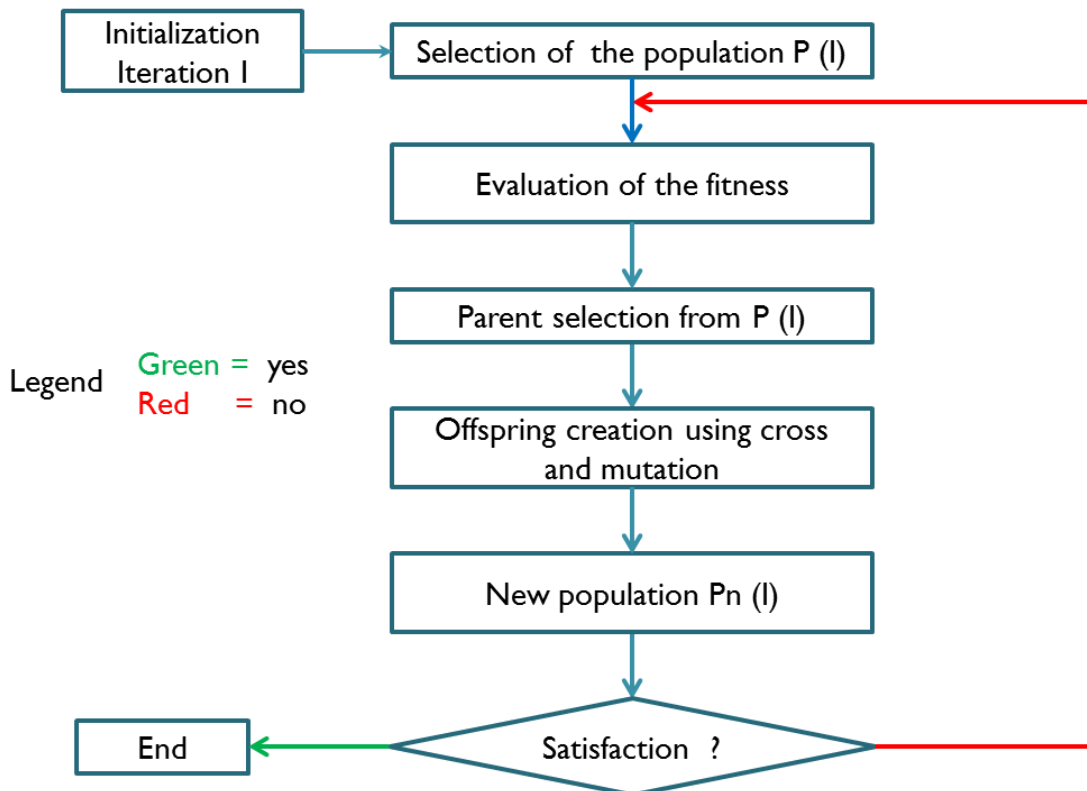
Initialization
Iteration I

Selection of the population P (I)

Evaluation of the fitness

Parent selection from P (I)

Legend Green = yes
Red = no

Offspring creation using cross and mutation

New population Pn (I)

End

Satisfaction ?